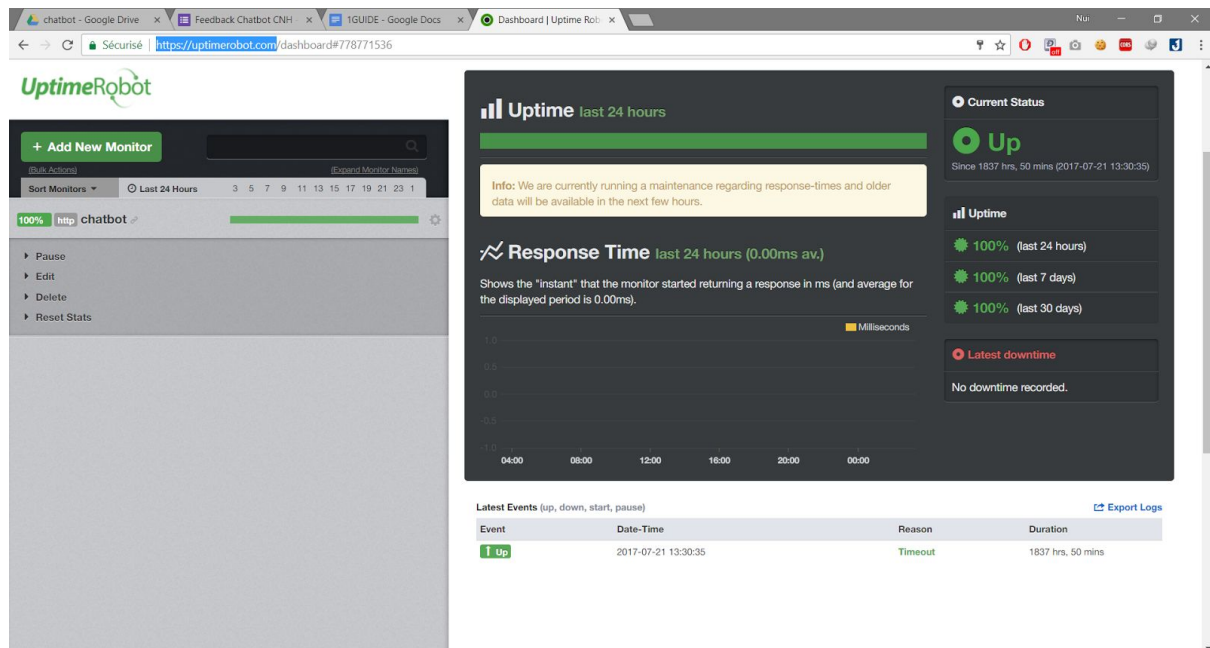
chatbot - Google Drive × Feedback Chatbot CNH × 1GUIDE - Google Docs × Dashboard | Uptime Rob ×

Nui

Sécurisé | https://uptimerobot.com/dashboard#778771536

UptimeRobot

+ Add New Monitor

(Bulk Actions) (Expand Monitor Names)

Sort Monitors ▾ Last 24 Hours 3 5 7 9 11 13 15 17 19 21 23 1

100% http chatbot

▸ Pause
▸ Edit
▸ Delete
▸ Reset Stats

Uptime last 24 hours

Info: We are currently running a maintenance regarding response-times and older data will be available in the next few hours.

Response Time last 24 hours (0.00ms av.)

Shows the "instant" that the monitor started returning a response in ms (and average for the displayed period is 0.00ms).

Milliseconds

1.0
0.5
0.0
-0.5
-1.0

04:00 08:00 12:00 16:00 20:00 00:00

Current Status

Up

Since 1837 hrs, 50 mins (2017-07-21 13:30:35)

Uptime

100% (last 24 hours)

100% (last 7 days)

100% (last 30 days)

Latest downtime

No downtime recorded.

Latest Events (up, down, start, pause)

Export Logs

| Event | Date-Time | Reason | Duration |
|---|---|---|---|
| Up | 2017-07-21 13:30:35 | Timeout | 1837 hrs, 50 mins |